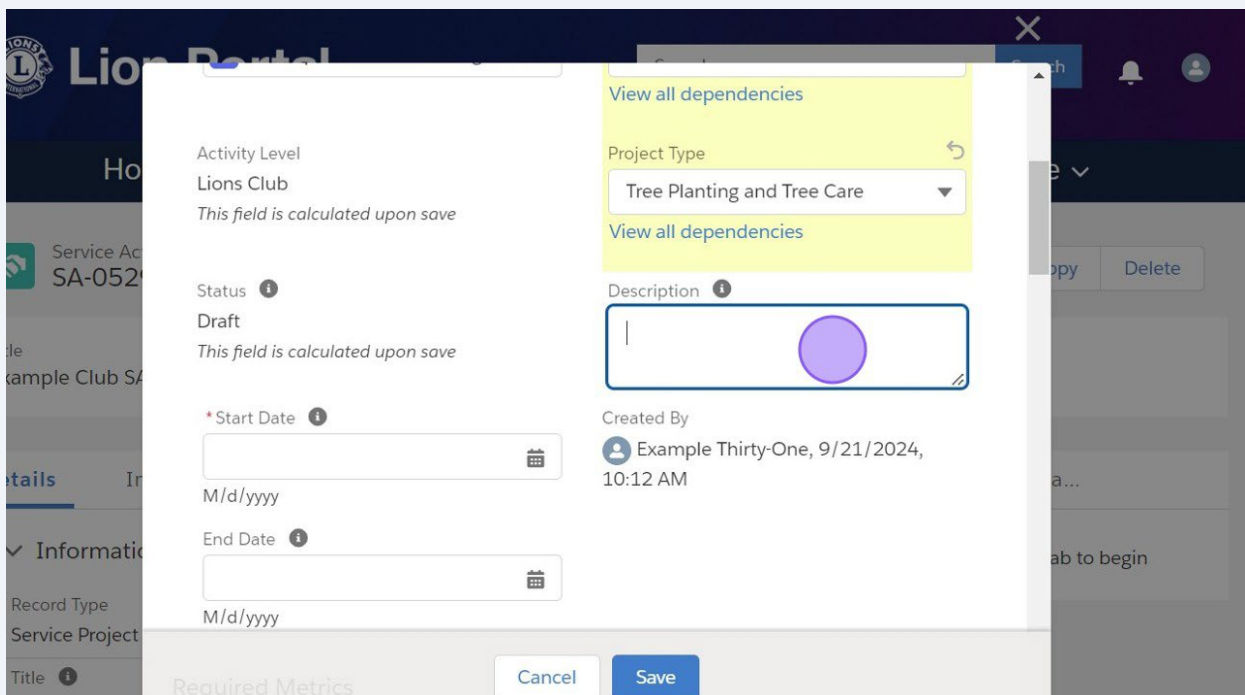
Lio

Ho

Service Ac
SA-052

tle
xample Club SA

etails In

Information

Record Type
Service Project

Title

ch

e

opy Delete

a...

ab to begin

View all dependencies

Activity Level
Lions Club
This field is calculated upon save

Project Type
Tree Planting and Tree Care
View all dependencies

Status
Draft
This field is calculated upon save

Description

*Start Date
M/d/yyyy

Created By
Example Thirty-One, 9/21/2024, 10:12 AM

End Date
M/d/yyyy

Required Metrics

Cancel Save